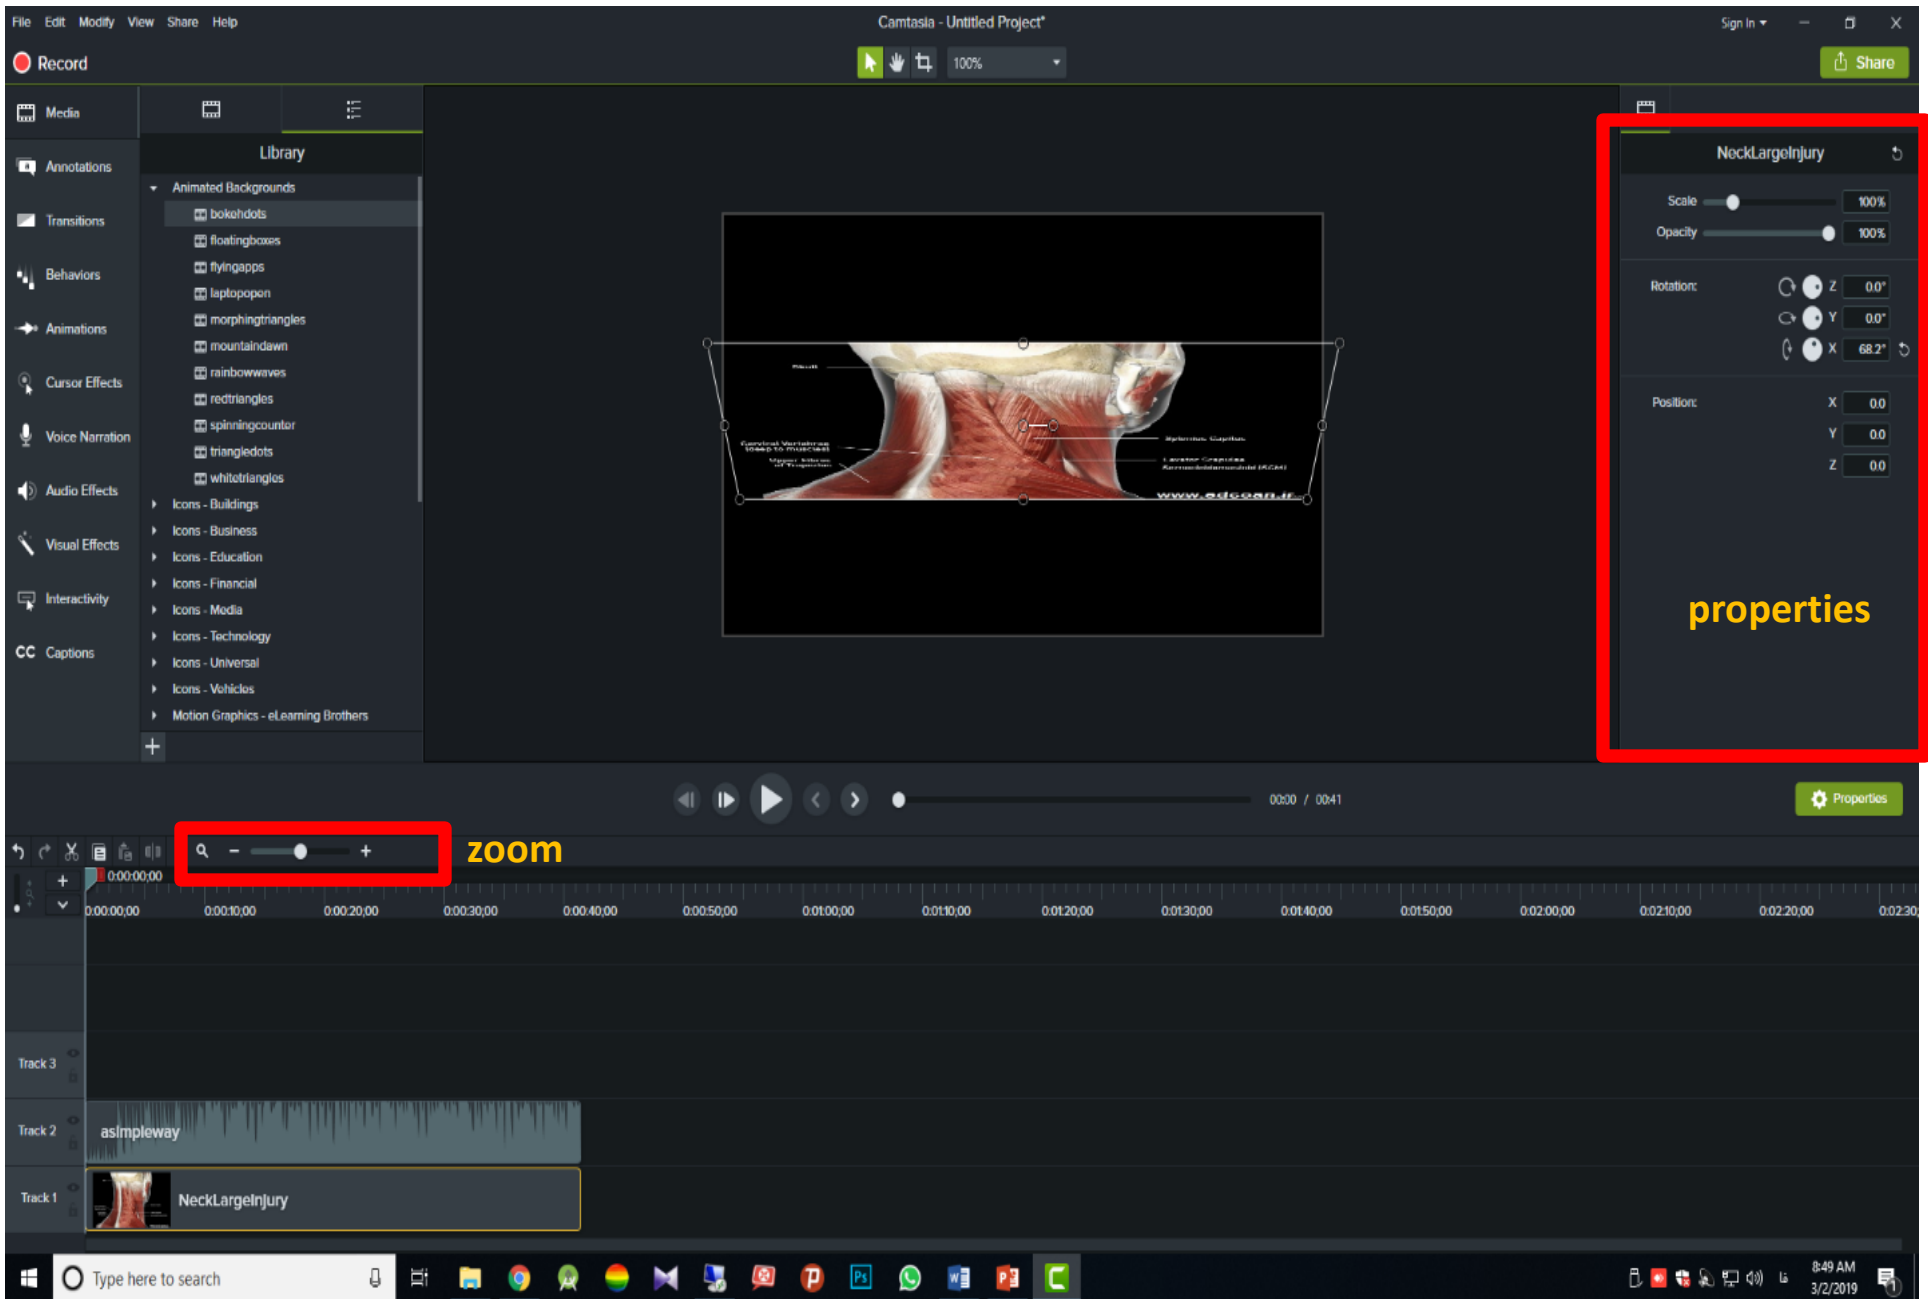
File Edit Modify View Share Help

Camtasia - Untitled Project*

Sign In

Record

100%

Share

Media

Annotations

Transitions

Behaviors

Animations

Cursor Effects

Voice Narration

Audio Effects

Visual Effects

Interactivity

CC Captions

Library

Animated Backgrounds

bokehdots

floatingboxes

flyingapps

laptopopen

morphingtriangles

mountaindawn

rainbowwaves

redtriangles

spinningcounter

triangledots

whitetriangles

Icons - Buildings

Icons - Business

Icons - Education

Icons - Financial

Icons - Media

Icons - Technology

Icons - Universal

Icons - Vehicles

Motion Graphics - eLearning Brothers

Skull

Cervical Vertebrae (deep to muscles)

Upper fibres of Trapezius

Splenius Capitis

Levator Scapulae

Sternocleidomastoid (SCM)

www.adcoan.ir

NeckLargeInjury

Scale 100%

Opacity 100%

Rotation: Z 0.0° Y 0.0° X 68.2°

Position: X 0.0 Y 0.0 Z 0.0

properties

00:00 / 00:41

Properties

zoom

0:00:00;00

0:00:00;00 0:00:10;00 0:00:20;00 0:00:30;00 0:00:40;00 0:00:50;00 0:01:00;00 0:01:10;00 0:01:20;00 0:01:30;00 0:01:40;00 0:01:50;00 0:02:00;00 0:02:10;00 0:02:20;00 0:02:30

Track 3

Track 2

asimpleway

Track 1

NeckLargeInjury

Type here to search

8:49 AM
3/2/2019